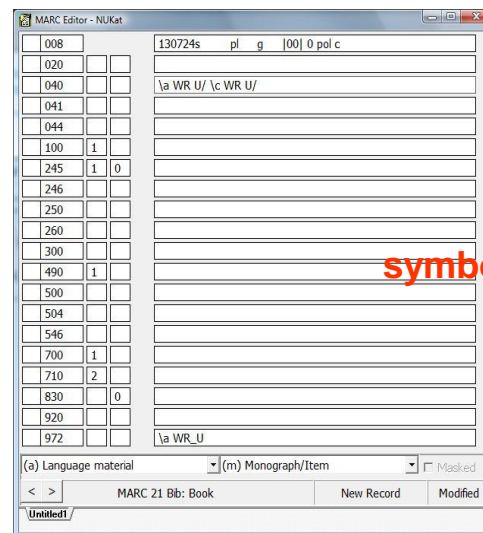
MARC Editor - NUKat

| Tag | Ind1 | Ind2 | Content |
|---|---|---|---|
| 008 | | | 130724s pl g \|00\| 0 pol c |
| 020 | | | |
| 040 | | | \a WR U/ \c WR U/ |
| 041 | | | |
| 044 | | | |
| 100 | 1 | | |
| 245 | 1 | 0 | |
| 246 | | | |
| 250 | | | |
| 260 | | | |
| 300 | | | |
| 490 | 1 | | |
| 500 | | | |
| 504 | | | |
| 546 | | | |
| 700 | 1 | | |
| 710 | 2 | | |
| 830 | | 0 | |
| 920 | | | |
| 972 | | | \a WR_U |

symb

(a) Language material
(m) Monograph/Item
Masked
< >
MARC 21 Bib: Book
New Record
Modified
Untitled1